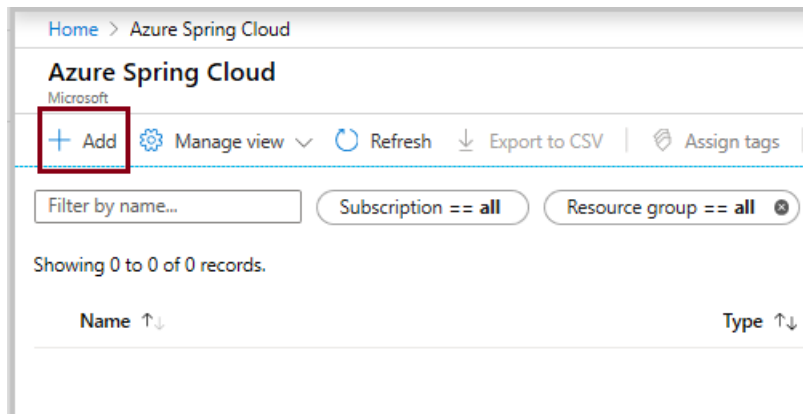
Home > Azure Spring Cloud

Azure Spring Cloud
Microsoft

+ Add   Manage view   Refresh   Export to CSV   Assign tags

Filter by name...   Subscription == all   Resource group == all

Showing 0 to 0 of 0 records.

Name ↑↓   Type ↑↓